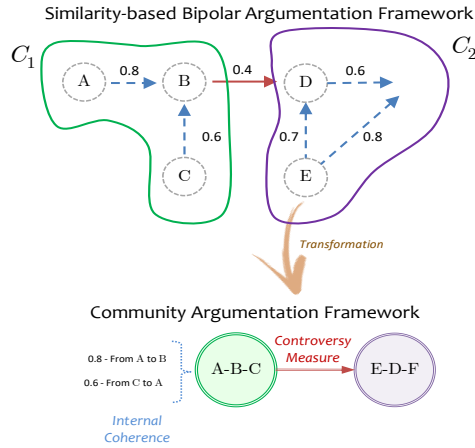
Similarity-based Bipolar Argumentation Framework

$C_1$

A 0.8 B 0.4 D 0.6

0.6

C

$C_2$

0.7 0.8

E

Transformation

Community Argumentation Framework

0.8 - From A to B

0.6 - From C to A

Internal Coherence

A-B-C

Controversy Measure

E-D-F